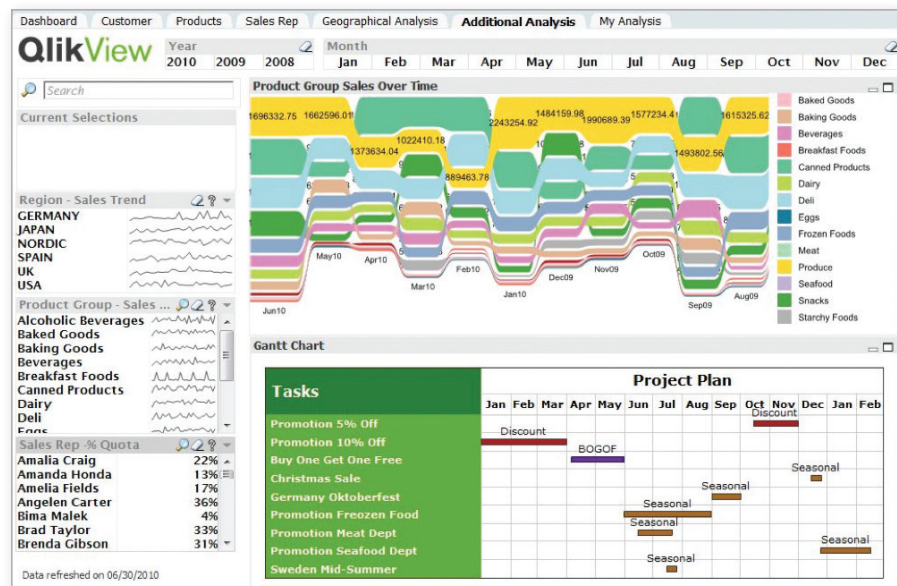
Dashboard | Customer | Products | Sales Rep | Geographical Analysis | Additional Analysis | My Analysis

QlikView

Year
2010 2009 2008

Month
Jan Feb Mar Apr May Jun Jul Aug Sep Oct Nov Dec

Search

Current Selections

Region - Sales Trend
GERMANY
JAPAN
NORDIC
SPAIN
UK
USA

Product Group - Sales ...
Alcoholic Beverages
Baked Goods
Baking Goods
Beverages
Breakfast Foods
Canned Products
Dairy
Deli
Eggs

Sales Rep -% Quota
| | |
|---|---|
| Amalia Craig | 22% |
| Amanda Honda | 13% |
| Amelia Fields | 17% |
| Angelen Carter | 36% |
| Bima Malek | 4% |
| Brad Taylor | 33% |
| Brenda Gibson | 31% |

Data refreshed on 06/30/2010

Product Group Sales Over Time

1696332.75 1662596.01 1373634.04 1022410.18 889463.78 2243254.92 1484159.98 1990689.39 1577234.41 1493802.56 1615325.62

Jun10 May10 Apr10 Mar10 Feb10 Jan10 Dec09 Nov09 Oct09 Sep09 Aug09

Baked Goods
Baking Goods
Beverages
Breakfast Foods
Canned Products
Dairy
Deli
Eggs
Frozen Foods
Meat
Produce
Seafood
Snacks
Starchy Foods

Gantt Chart

Tasks
Promotion 5% Off
Promotion 10% Off
Buy One Get One Free
Christmas Sale
Germany Oktoberfest
Promotion Freezen Food
Promotion Meat Dept
Promotion Seafood Dept
Sweden Mid-Summer

Project Plan
Jan Feb Mar Apr May Jun Jul Aug Sep Oct Nov Dec Jan Feb

Discount
Discount
BOGOF
Seasonal
Seasonal
Seasonal
Seasonal
Seasonal
Seasonal